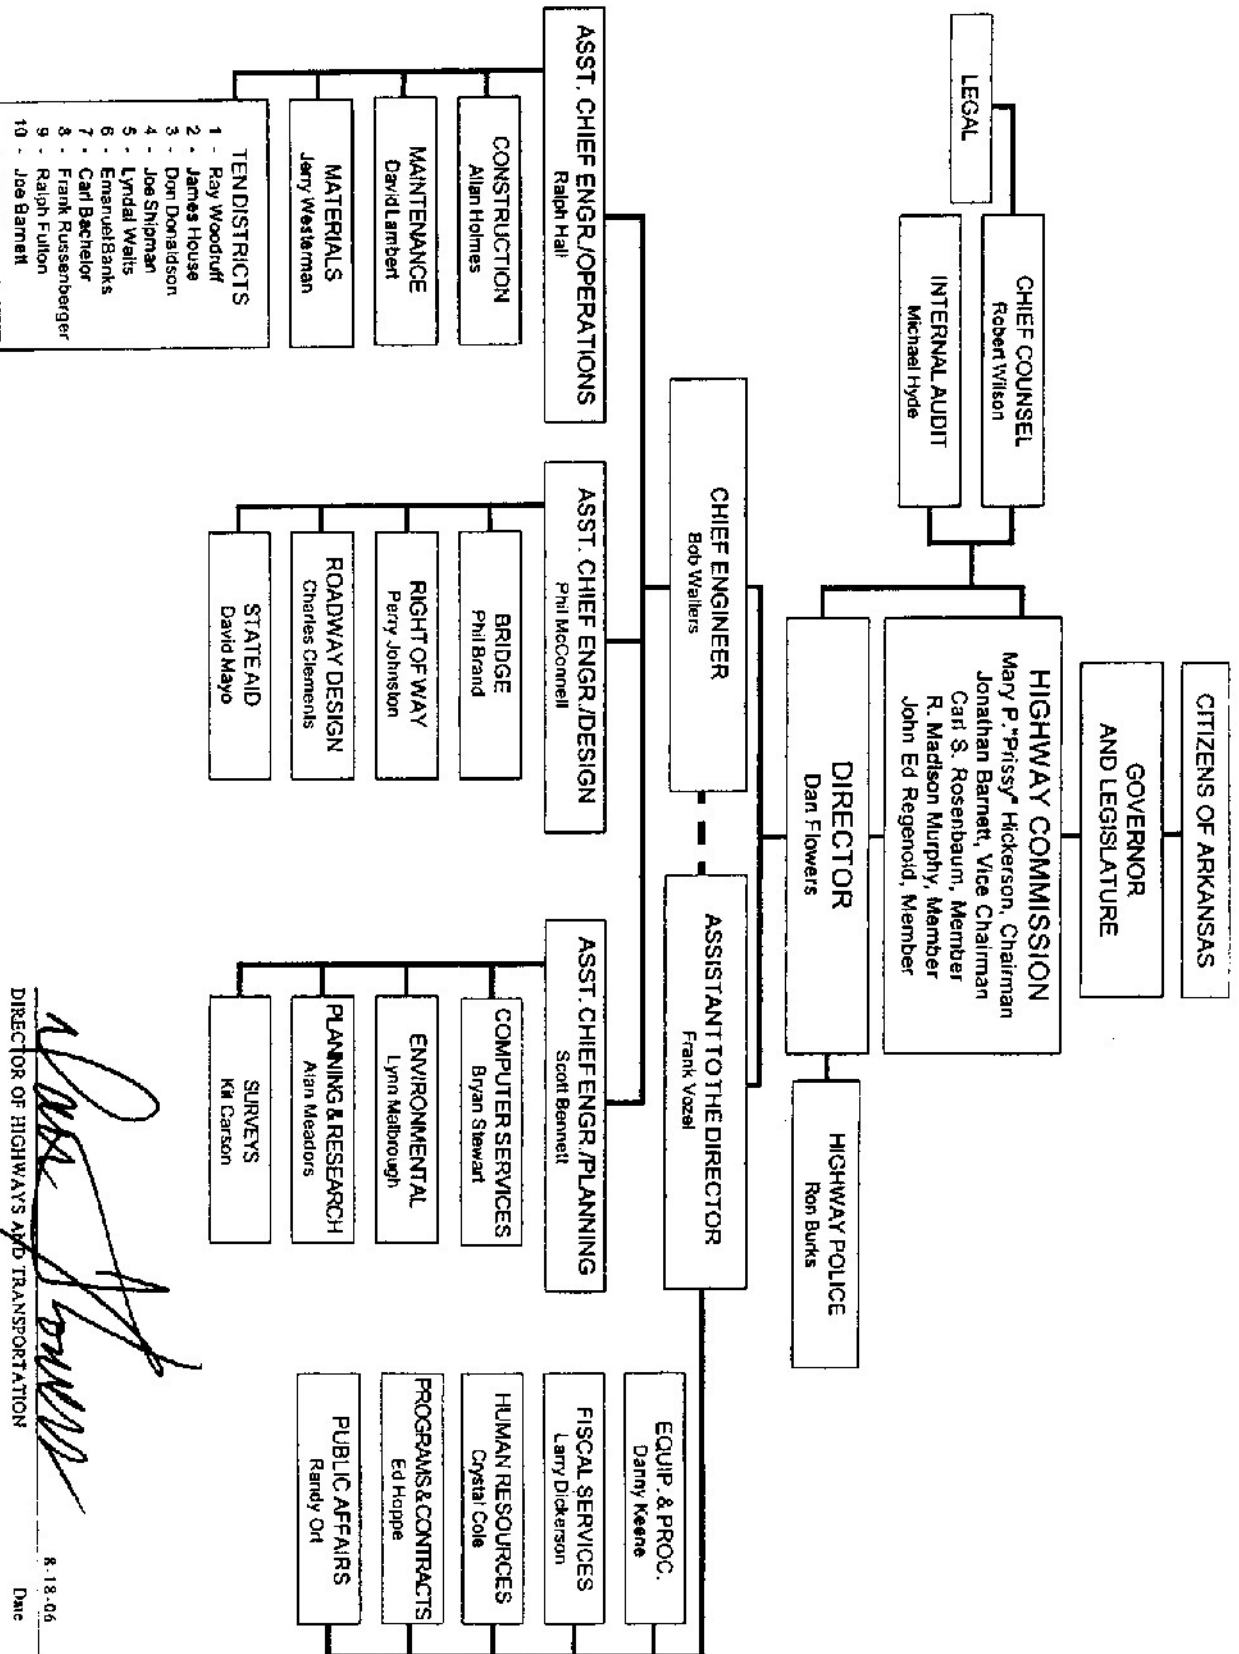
CITIZENS OF ARKANSAS

GOVERNOR AND LEGISLATURE

HIGHWAY COMMISSION
Mary P. "Prissy" Hickerson, Chairman
Jonathan Barnett, Vice Chairman
Carl S. Rosenbaum, Member
R. Madison Murphy, Member
John Ed Regenold, Member

LEGAL

CHIEF COUNSEL
Robert Wilson

INTERNAL AUDIT
Michael Hyde

DIRECTOR
Dan Flowers

HIGHWAY POLICE
Ron Burks

CHIEF ENGINEER
Bob Walters

ASSISTANT TO THE DIRECTOR
Frank Vozel

ASST. CHIEF ENGR./OPERATIONS
Ralph Hall

CONSTRUCTION
Allan Holmes

MAINTENANCE
David Lambert

MATERIALS
Jerry Westerman

TEN DISTRICTS
1 - Ray Woodruff
2 - James House
3 - Don Donaldson
4 - Joe Shipman
5 - Lyndal Waits
6 - Emanuel Banks
7 - Carl Bachelor
8 - Frank Russenberger
9 - Ralph Fulton
10 - Joe Barnett

ASST. CHIEF ENGR./DESIGN
Phil McConnell

BRIDGE
Phil Brand

RIGHT OF WAY
Perry Johnston

ROADWAY DESIGN
Charles Clements

STATE AID
David Mayo

ASST. CHIEF ENGR./PLANNING
Scott Bennett

COMPUTER SERVICES
Bryan Stewart

ENVIRONMENTAL
Lynn Malbrough

PLANNING & RESEARCH
Alan Meadors

SURVEYS
Kit Carson

EQUIP. & PROC.
Danny Keene

FISCAL SERVICES
Larry Dickerson

HUMAN RESOURCES
Crystal Cole

PROGRAMS & CONTRACTS
Ed Hoppe

PUBLIC AFFAIRS
Randy Ort

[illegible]
DIRECTOR OF HIGHWAYS AND TRANSPORTATION

8-18-06
Date